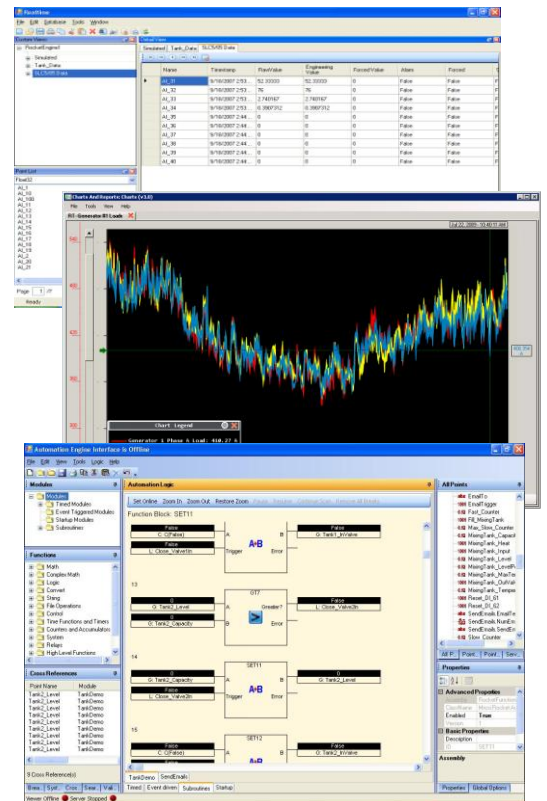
FloatView

File Edit Database Tools Window

Custom Views
RocketEngine0
Simulated
Tank_Data
SLC5/05 Data

Detail View
Simulated | Tank_Data | SLC5/05 Data

| | Name | Timestamp | RawValue | Engineering Value | ForcedValue | Alarm | Forced |
|---|---|---|---|---|---|---|---|
| ▸ | AI_31 | 9/10/2007 2:53 ... | 52.33333 | 52.33333 | 0 | False | False |
| | AI_32 | 9/10/2007 2:53 ... | 76 | 76 | 0 | False | False |
| | AI_33 | 9/10/2007 2:53 ... | 2.740167 | 2.740167 | 0 | False | False |
| | AI_34 | 9/10/2007 2:53 ... | 6.3907252 | 6.3907252 | 0 | False | False |
| | AI_35 | 9/10/2007 2:44 ... | 0 | 0 | 0 | False | False |
| | AI_36 | 9/10/2007 2:44 ... | 0 | 0 | 0 | False | False |
| | AI_37 | 9/10/2007 2:44 ... | 0 | 0 | 0 | False | False |
| | AI_38 | 9/10/2007 2:44 ... | 0 | 0 | 0 | False | False |
| | AI_39 | 9/10/2007 2:44 ... | 0 | 0 | 0 | False | False |
| | AI_40 | 9/10/2007 2:44 ... | 0 | 0 | 0 | False | False |

Point List
Float32
AI_1
AI_10
AI_100
AI_11
AI_12
AI_13
AI_14
AI_15
AI_16
AI_17
AI_18
AI_19
AI_2
AI_20
AI_21

Page 1 of

Ready

Charts And Reports: Charts (v3.0)
File Tools View Help
R1 - Generator R1 Loads

Jul 22, 2005 - 10:40:11 AM

Chart Legend
Generator 1 Phase A Load: 410.27 A

Automation Engine Interface is Offline
File Edit View Tools Logic Help

Modules
Modules
Timed Modules
Event Triggered Modules
Startup Modules
Subroutines

Functions
Math
Complex Math
Logic
Convert
String
File Operations
Control
Time Functions and Timers
Counters and Accumulators
System
Relays
High Level Functions

Cross References
| Point Name | Module |
|---|---|
| Tank2_Level | TankDemo |
| Tank2_Level | TankDemo |
| Tank2_Level | TankDemo |
| Tank2_Level | TankDemo |
| Tank2_Level | TankDemo |
| Tank2_Level | TankDemo |
| Tank2_Level | TankDemo |
| Tank2_Level | TankDemo |

9 Cross Reference(s)

Brow... Synt... Cros... Sear... Vali...

Automation Logic
Set Online Zoom In Zoom Out Restore Zoom Pause Resume Continue Run Restart All Breaks

Function Block: SET11

False
C: C(False)
False
L: Close_Valve1In
A B Trigger Error A+B
False
G: Tank1_InValve

13
0
G: Tank2_Level
0
G: Tank2_Capacity
GT7
A B Greater? Error
False
L: Close_Valve2In

14
SET11
0
G: Tank2_Capacity
False
L: Close_Valve2In
A B A+B
0
G: Tank2_Level

15
SET12
False
C: C(False)
False
L: Close_Valve1In
A+B
False
G: Tank1_InValve

TankDemo SendEmails
Timed Event driven Subroutines Startup

All Points
EmailTo
EmailTrigger
Fast_Counter
Fill_MixingTank
Max_Slow_Counter
MixingTank_Capacity
MixingTank_Heat
MixingTank_Input
MixingTank_Level
MixingTank_LevelP
MixingTank_MaxTe
MixingTank_OutFlo
MixingTank_Tempe
Reset_DI_S1
Reset_DI_S2
SendEmails.EmailTe
SendEmails.NumEm
SendEmails.Comput
Slow_Counter

All P... Point... Point... Serv...

Properties
Advanced Properties
ReturnFunction
ClassName MovePackageIn
Enabled True
Version
Basic Properties
Description
ID SET11

Assembly

Properties Global Options

Viewer Offline Server Stopped